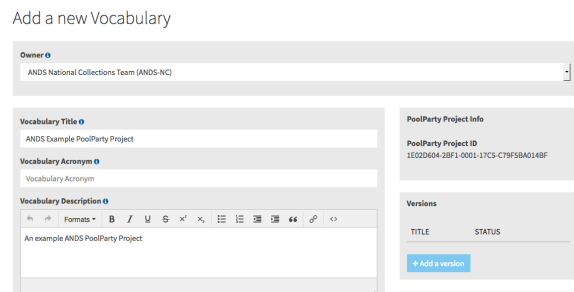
Add a new Vocabulary

Owner

ANDS National Collections Team (ANDS-NC)

Vocabulary Title

ANDS Example PoolParty Project

Vocabulary Acronym

Vocabulary Acronym

Vocabulary Description

Formats

B I U S $x^2$ $x_2$ 66

An example ANDS PoolParty Project

PoolParty Project Info

PoolParty Project ID

1E02D604-2BF1-0001-17C5-C79F5BA014BF

Versions

TITLE STATUS

+ Add a version